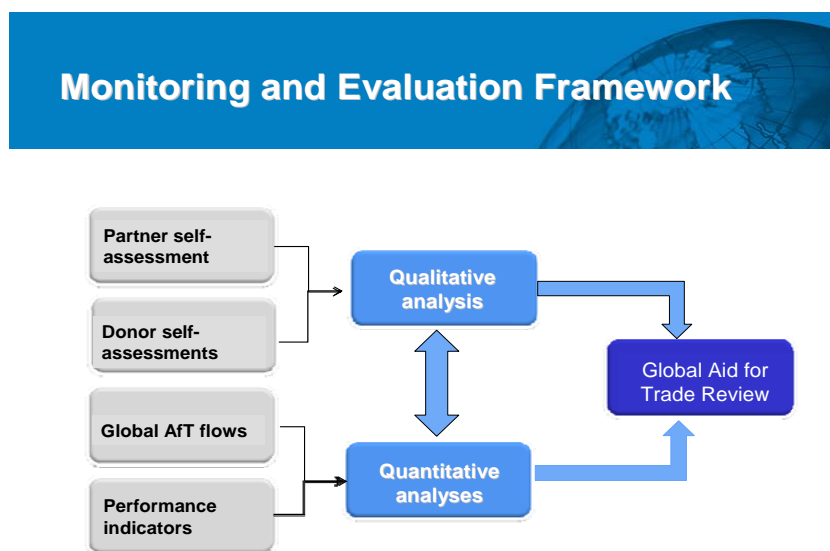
Monitoring and Evaluation Framework

Partner self-assessment

Donor self-assessments

Global AfT flows

Performance indicators

Qualitative analysis

Quantitative analyses

Global Aid for Trade Review